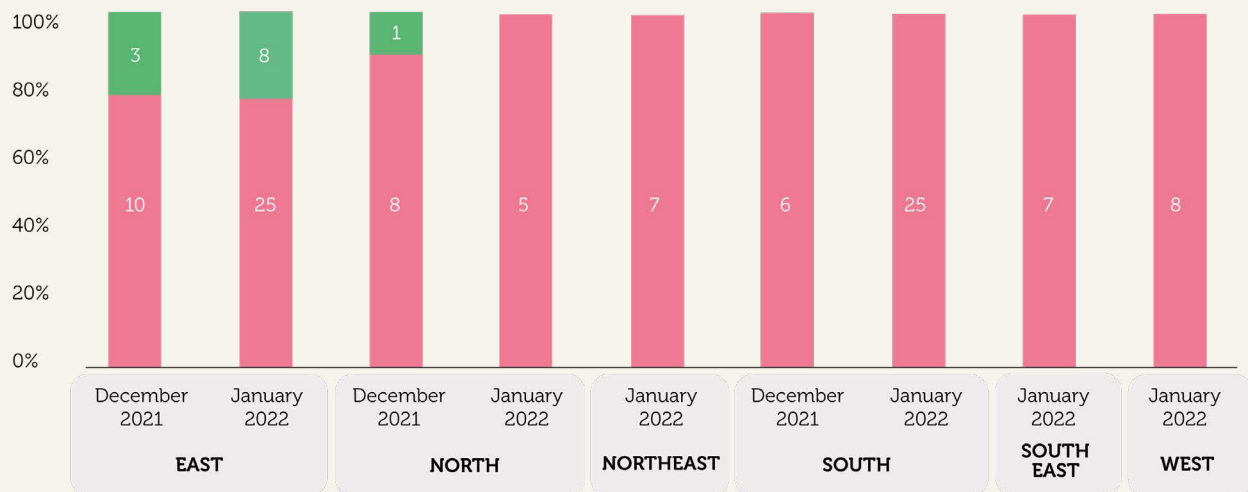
100%
80%
60%
40%
20%
0%

3
10
8
25
1
8
5
7
6
25
7
8

December 2021
January 2022
EAST

December 2021
January 2022
NORTH

January 2022
NORTHEAST

December 2021
January 2022
SOUTH

January 2022
SOUTH EAST

January 2022
WEST